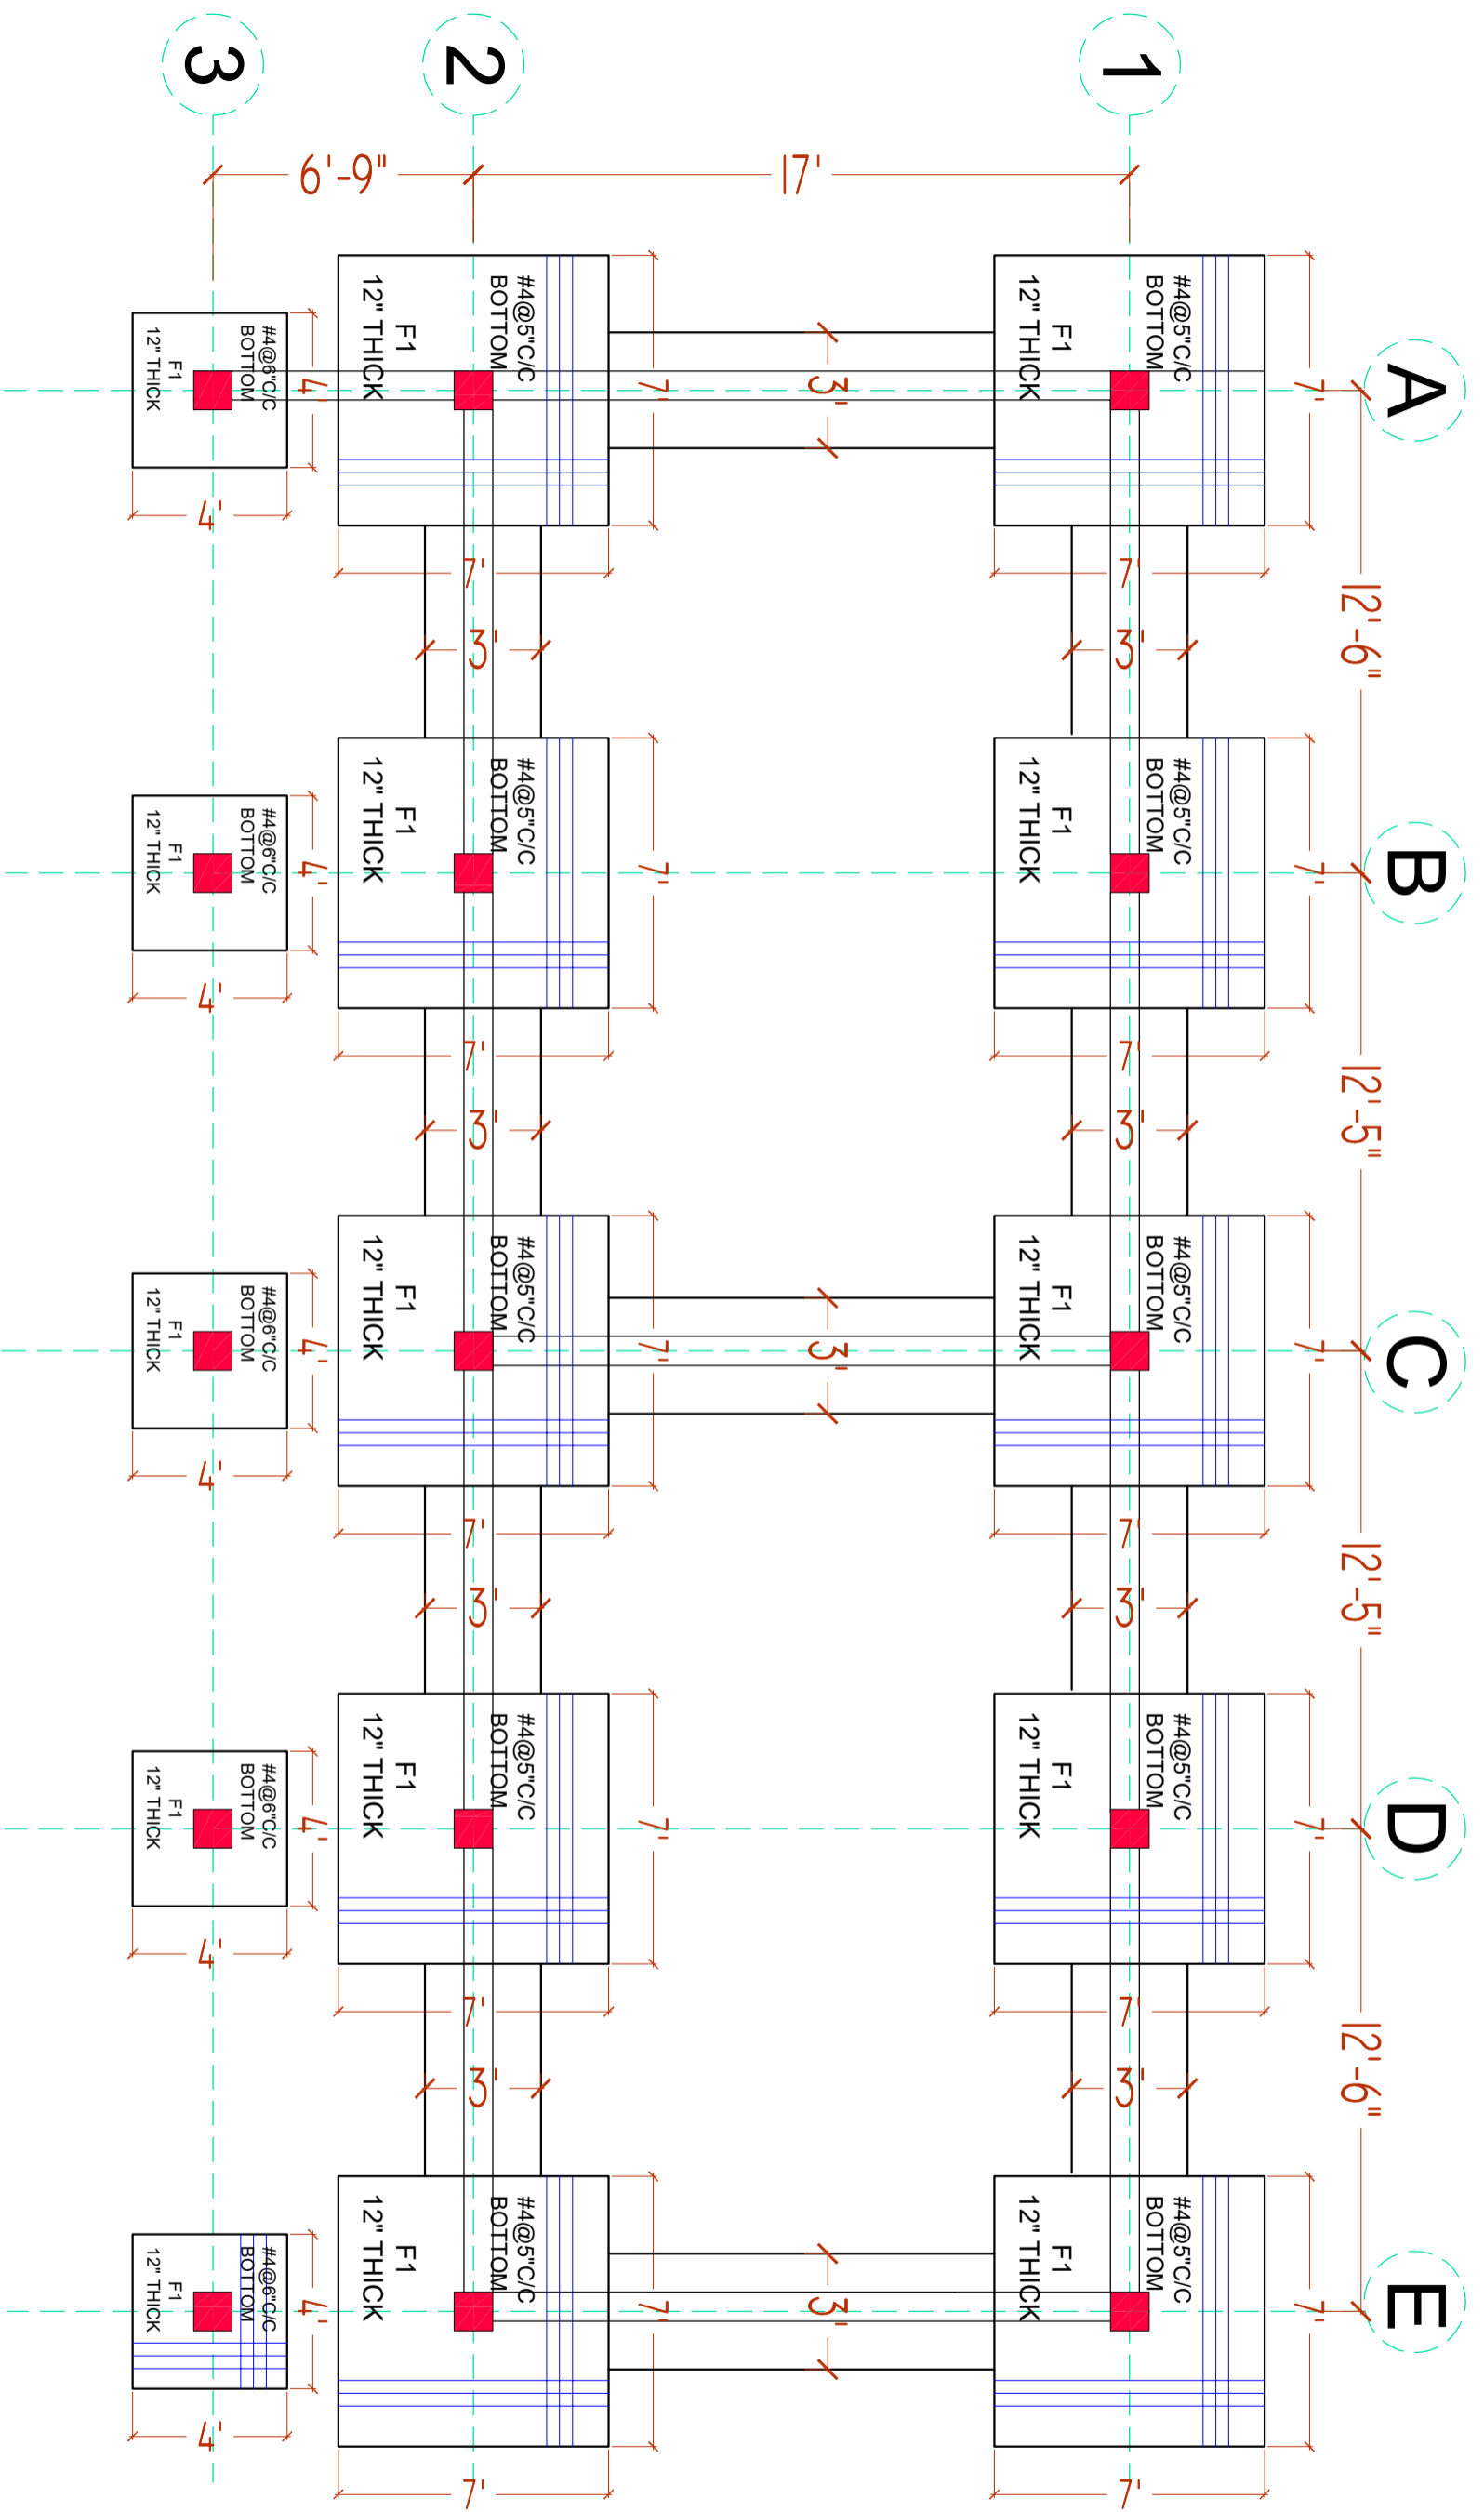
3
2
1
6'-9"
17'
A
B
C
D
E
12'-6"
12'-5"
12'-5"
12'-6"

#4@6"C/C
BOTTOM
F1
12" THICK
4'
4'

#4@5"C/C
BOTTOM
F1
12" THICK
7'
7'
3'

#4@5"C/C
BOTTOM
F1
12" THICK
7'
7'
3'

#4@6"C/C
BOTTOM
F1
12" THICK
4'
4'

#4@5"C/C
BOTTOM
F1
12" THICK
7'
7'
3'

#4@5"C/C
BOTTOM
F1
12" THICK
7'
7'
3'

#4@6"C/C
BOTTOM
F1
12" THICK
4'
4'

#4@5"C/C
BOTTOM
F1
12" THICK
7'
7'
3'
3'

#4@5"C/C
BOTTOM
F1
12" THICK
7'
7'
3'

#4@6"C/C
BOTTOM
F1
12" THICK
4'
4'

#4@5"C/C
BOTTOM
F1
12" THICK
7'
7'
3'

#4@5"C/C
BOTTOM
F1
12" THICK
7'
7'
3'

#4@6"C/C
BOTTOM
F1
12" THICK
4'
4'

#4@5"C/C
BOTTOM
F1
12" THICK
7'
7'
3'

#4@5"C/C
BOTTOM
F1
12" THICK
7'
7'